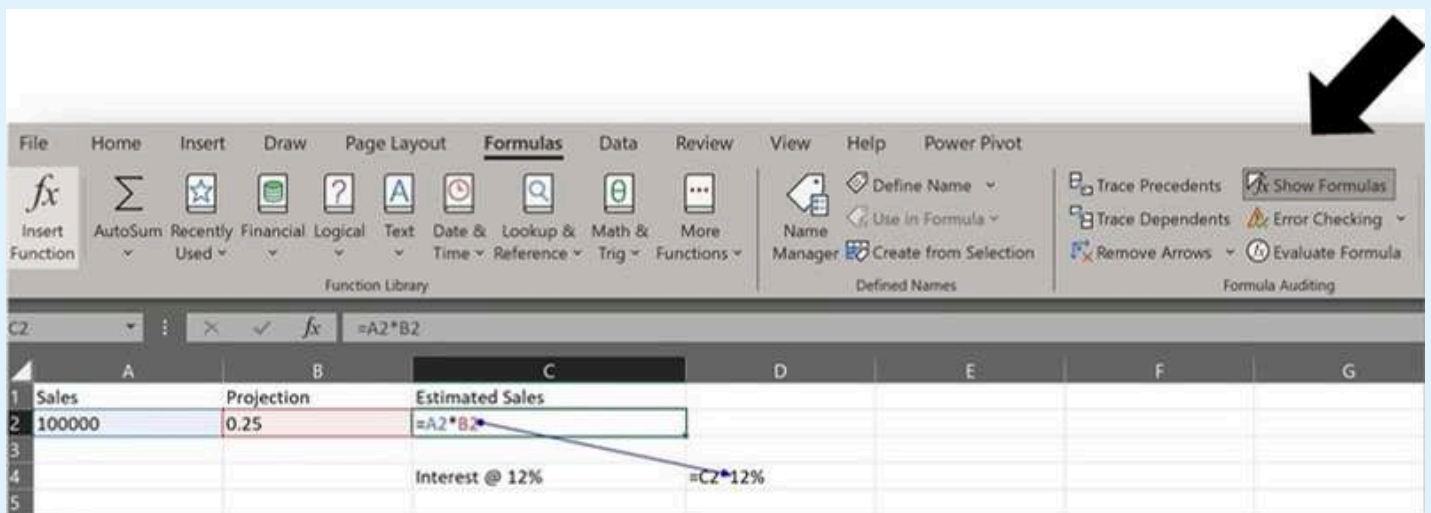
File Home Insert Draw Page Layout Formulas Data Review View Help Power Pivot

Insert Function
AutoSum
Recently Used
Financial
Logical
Text
Date & Time
Lookup & Reference
Math & Trig
More Functions
Function Library

Name Manager
Define Name
Use in Formula
Create from Selection
Defined Names

Trace Precedents
Trace Dependents
Remove Arrows
Show Formulas
Error Checking
Evaluate Formula
Formula Auditing

C2 =A2*B2

| | A | B | C | D | E | F | G |
|---|---|---|---|---|---|---|---|
| 1 | Sales | Projection | Estimated Sales | | | | |
| 2 | 100000 | 0.25 | =A2*B2 | | | | |
| 3 | | | | | | | |
| 4 | | | Interest @ 12% | =C2*12% | | | |
| 5 | | | | | | | |